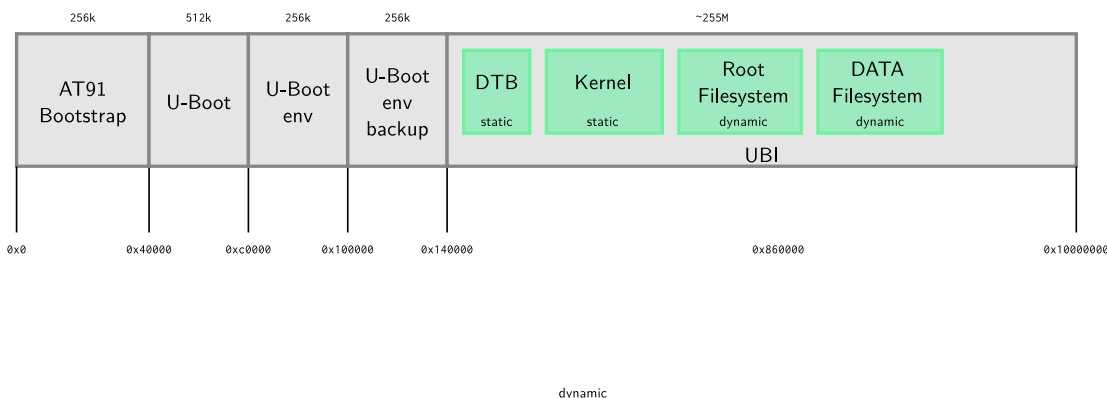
256k

512k

256k

256k

~255M

AT91 Bootstrap

U-Boot

U-Boot env

U-Boot env backup

DTB
static

Kernel
static

Root Filesystem
dynamic

DATA Filesystem
dynamic

UBI

0x0

0x40000

0xc0000

0x100000

0x140000

0x860000

0x10000000

dynamic